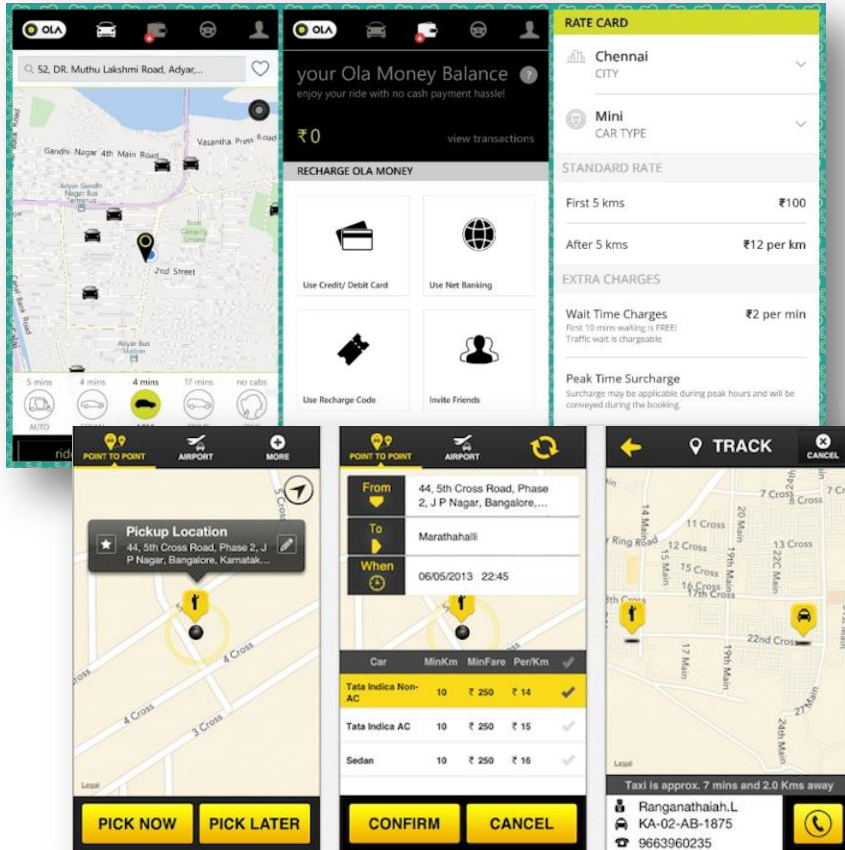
OLA

52, DR. Muthu Lakshmi Road, Adyar,...

Vasantha Press Road

Gandhi Nagar 4th Main Road

Adyar Gandhi Nagar Bus Terminus

2nd Street

Adyar Bus Station

5 mins 4 mins 4 mins 17 mins no cabs

AUTO

OLA

your Ola Money Balance

enjoy your ride with no cash payment hassle!

₹0 view transactions

RECHARGE OLA MONEY

Use Credit/ Debit Card

Use Net Banking

Use Recharge Code

Invite Friends

RATE CARD

Chennai
CITY

Mini
CAR TYPE

STANDARD RATE

First 5 kms ₹100

After 5 kms ₹12 per km

EXTRA CHARGES

Wait Time Charges ₹2 per min
First 10 mins waiting is FREE!
Traffic wait is chargeable

Peak Time Surcharge
Surcharge may be applicable during peak hours and will be conveyed during the booking.

POINT TO POINT AIRPORT MORE

Pickup Location
44, 5th Cross Road, Phase 2, J P Nagar, Bangalore, Karnatak...

4 Cross

3 Cross

Legal

PICK NOW PICK LATER

POINT TO POINT AIRPORT

From 44, 5th Cross Road, Phase 2, J P Nagar, Bangalore,...

To Marathahalli

When 06/05/2013 22:45

| Car | MinKm | MinFare | Per/Km |
|---|---|---|---|
| Tata Indica Non-AC | 10 | ₹ 250 | ₹ 14 |
| Tata Indica AC | 10 | ₹ 250 | ₹ 15 |
| Sedan | 10 | ₹ 250 | ₹ 16 |

CONFIRM CANCEL

TRACK CANCEL

7 Cross 8 Cross 11 Cross Ring Road 12 Cross 13 Cross 15 Cross 16 Cross 17th Cross 20 Main 22C Main 19th Main 15 Main 14 Main 17 Main 22nd Cross 27th Main

Legal

Taxi is approx. 7 mins and 2.0 Kms away

Ranganathaiah.L
KA-02-AB-1875
9663960235